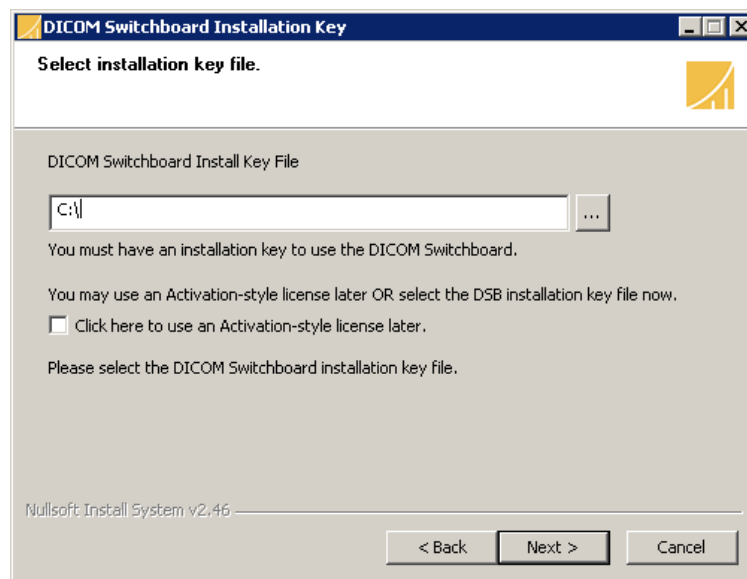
DICOM Switchboard Installation Key

Select installation key file.

DICOM Switchboard Install Key File

C:\

...

You must have an installation key to use the DICOM Switchboard.

You may use an Activation-style license later OR select the DSB installation key file now.

Click here to use an Activation-style license later.

Please select the DICOM Switchboard installation key file.

Nullsoft Install System v2.46

< Back

Next >

Cancel